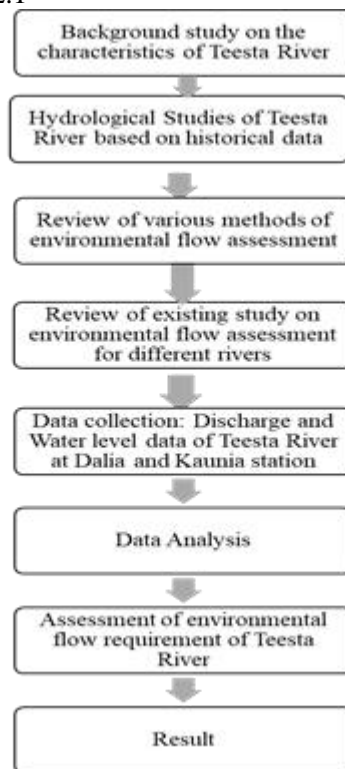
Background study on the characteristics of Teesta River

Hydrological Studies of Teesta River based on historical data

Review of various methods of environmental flow assessment

Review of existing study on environmental flow assessment for different rivers

Data collection: Discharge and Water level data of Teesta River at Dalia and Kaunia station

Data Analysis

Assessment of environmental flow requirement of Teesta River

Result